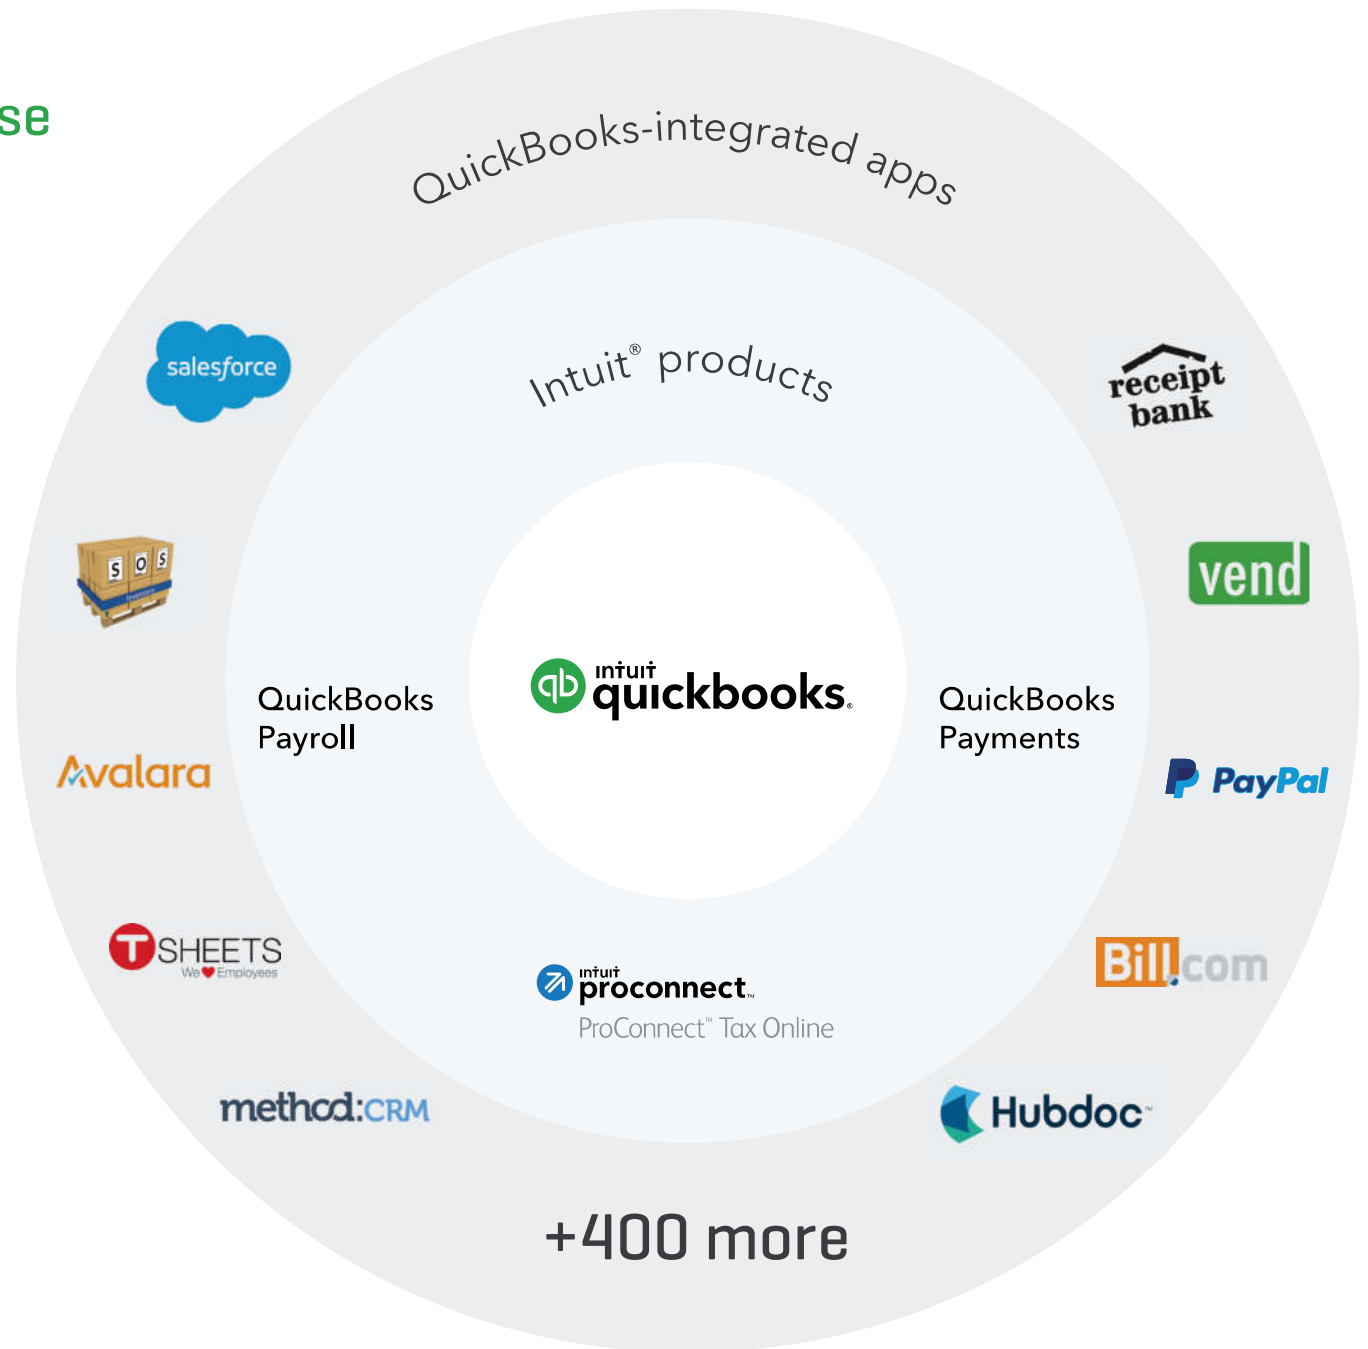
se

QuickBooks-integrated apps

Intuit® products

salesforce

receipt bank

S O S

vend

QuickBooks Payroll

intuit quickbooks.

QuickBooks Payments

Avalara

PayPal

TSHEETS We ❤ Employees

Bill.com

intuit proconnect.
ProConnect™ Tax Online

method:CRM

Hubdoc

+400 more